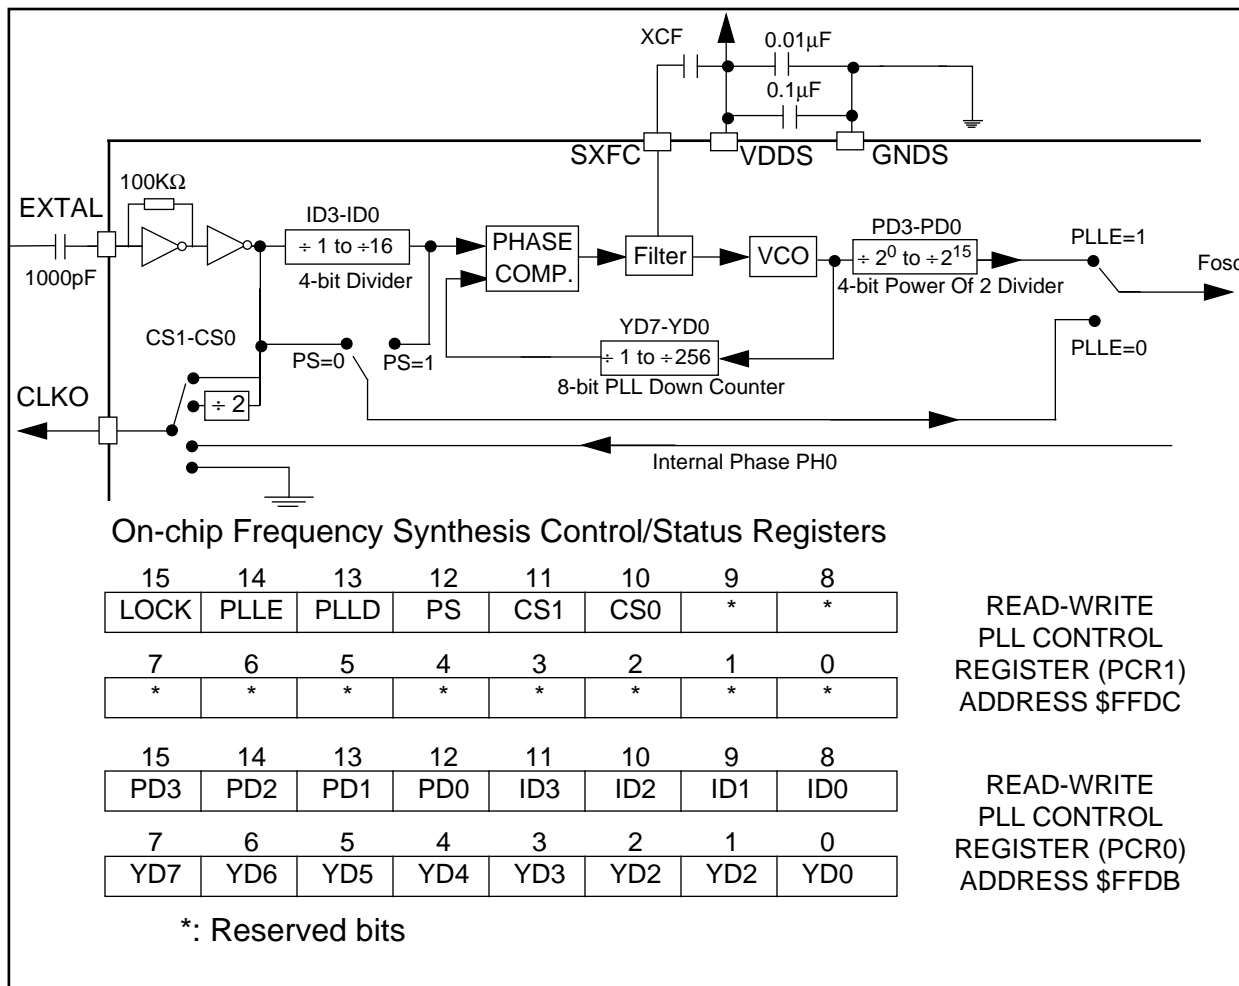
XCF
0.01μF
0.1μF
SXFC
VDDS
GNDS
100KΩ
EXTAL
1000pF
ID3-ID0
$\div$ 1 to $\div$16
4-bit Divider
PHASE COMP.
Filter
VCO
PD3-PD0
$\div 2^0$ to $\div 2^{15}$
4-bit Power Of 2 Divider
PLLE=1
Fosc
CS1-CS0
PS=0
PS=1
YD7-YD0
$\div$ 1 to $\div$256
8-bit PLL Down Counter
PLLE=0
CLKO
$\div$ 2
Internal Phase PH0

On-chip Frequency Synthesis Control/Status Registers

| 15 | 14 | 13 | 12 | 11 | 10 | 9 | 8 |
|---|---|---|---|---|---|---|---|
| LOCK | PLLE | PLLD | PS | CS1 | CS0 | * | * |

| 7 | 6 | 5 | 4 | 3 | 2 | 1 | 0 |
|---|---|---|---|---|---|---|---|
| * | * | * | * | * | * | * | * |

READ-WRITE
PLL CONTROL
REGISTER (PCR1)
ADDRESS $FFDC

| 15 | 14 | 13 | 12 | 11 | 10 | 9 | 8 |
|---|---|---|---|---|---|---|---|
| PD3 | PD2 | PD1 | PD0 | ID3 | ID2 | ID1 | ID0 |

| 7 | 6 | 5 | 4 | 3 | 2 | 1 | 0 |
|---|---|---|---|---|---|---|---|
| YD7 | YD6 | YD5 | YD4 | YD3 | YD2 | YD2 | YD0 |

READ-WRITE
PLL CONTROL
REGISTER (PCR0)
ADDRESS $FFDB

*: Reserved bits